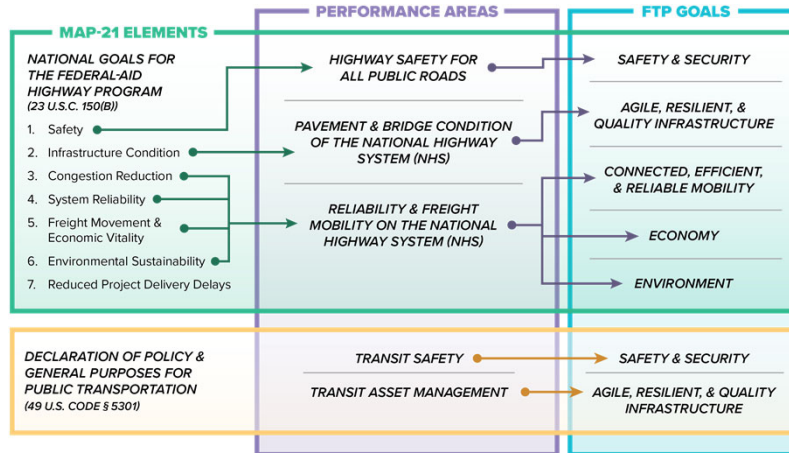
MAP-21 ELEMENTS

NATIONAL GOALS FOR THE FEDERAL-AID HIGHWAY PROGRAM
(23 U.S.C. 150(B))

1. Safety
2. Infrastructure Condition
3. Congestion Reduction
4. System Reliability
5. Freight Movement & Economic Vitality
6. Environmental Sustainability
7. Reduced Project Delivery Delays

PERFORMANCE AREAS

HIGHWAY SAFETY FOR ALL PUBLIC ROADS

PAVEMENT & BRIDGE CONDITION OF THE NATIONAL HIGHWAY SYSTEM (NHS)

RELIABILITY & FREIGHT MOBILITY ON THE NATIONAL HIGHWAY SYSTEM (NHS)

FTP GOALS

SAFETY & SECURITY

AGILE, RESILIENT, & QUALITY INFRASTRUCTURE

CONNECTED, EFFICIENT, & RELIABLE MOBILITY

ECONOMY

ENVIRONMENT

DECLARATION OF POLICY & GENERAL PURPOSES FOR PUBLIC TRANSPORTATION
(49 U.S. CODE § 5301)

TRANSIT SAFETY

TRANSIT ASSET MANAGEMENT

SAFETY & SECURITY

AGILE, RESILIENT, & QUALITY INFRASTRUCTURE